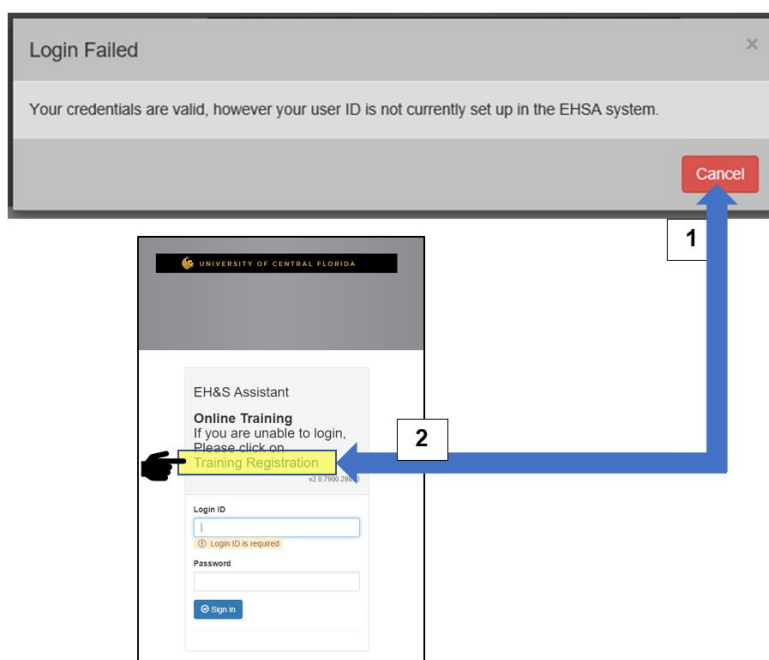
Login Failed

×

Your credentials are valid, however your user ID is not currently set up in the EHSA system.

Cancel

1

UNIVERSITY OF CENTRAL FLORIDA

EH&S Assistant

Online Training
If you are unable to login, Please click on

2

Training Registration

v2.0.7900.29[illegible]

Login ID

Login ID is required

Password

Sign in